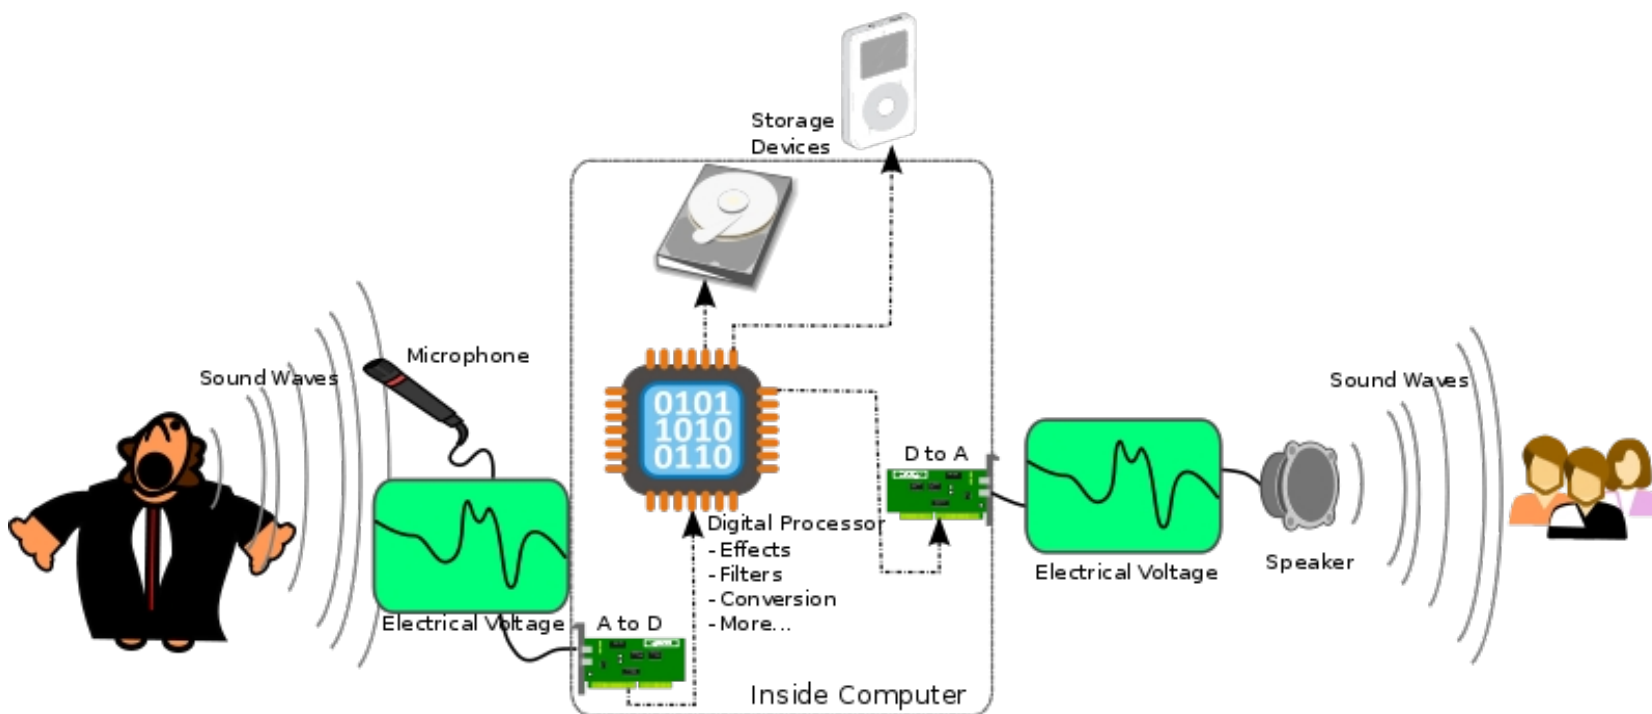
Storage Devices

Sound Waves

Microphone

0101
1010
0110

Digital Processor
- Effects
- Filters
- Conversion
- More...

D to A

Electrical Voltage

A to D

Inside Computer

Electrical Voltage

Speaker

Sound Waves